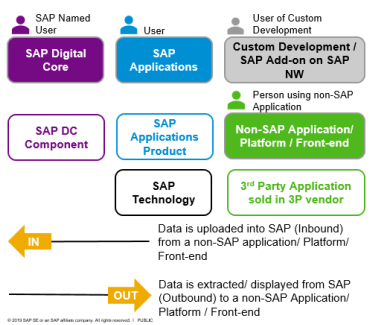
SAP Named User

User

User of Custom Development

SAP Digital Core

SAP Applications

Custom Development / SAP Add-on on SAP NW

Person using non-SAP Application

SAP DC Component

SAP Applications Product

Non-SAP Application/ Platform / Front-end

SAP Technology

3rd Party Application sold in 3P vendor

IN

Data is uploaded into SAP (Inbound) from a non-SAP application/ Platform/ Front-end

OUT

Data is extracted/ displayed from SAP (Outbound) to a non-SAP Application/ Platform / Front-end

© 2019 SAP SE or an SAP affiliate company. All rights reserved. | PUBLIC